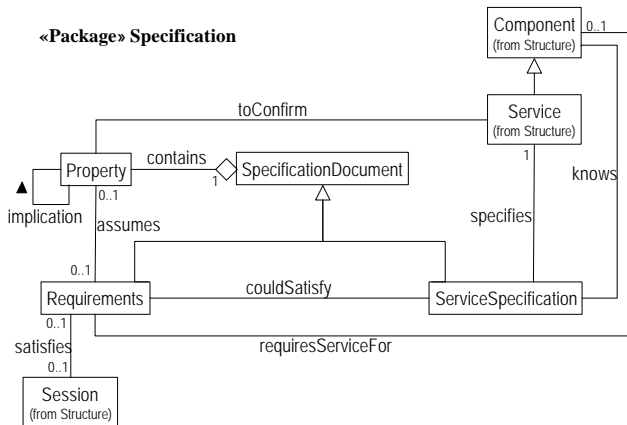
«Package» Specification

Component
(from Structure)
0..1

toConfirm

Service
(from Structure)

Property
contains
1
SpecificationDocument

1
knows

implication
0..1
assumes

specifies

0..1
Requirements
couldSatisfy
ServiceSpecification

0..1
satisfies
0..1
requiresServiceFor

Session
(from Structure)